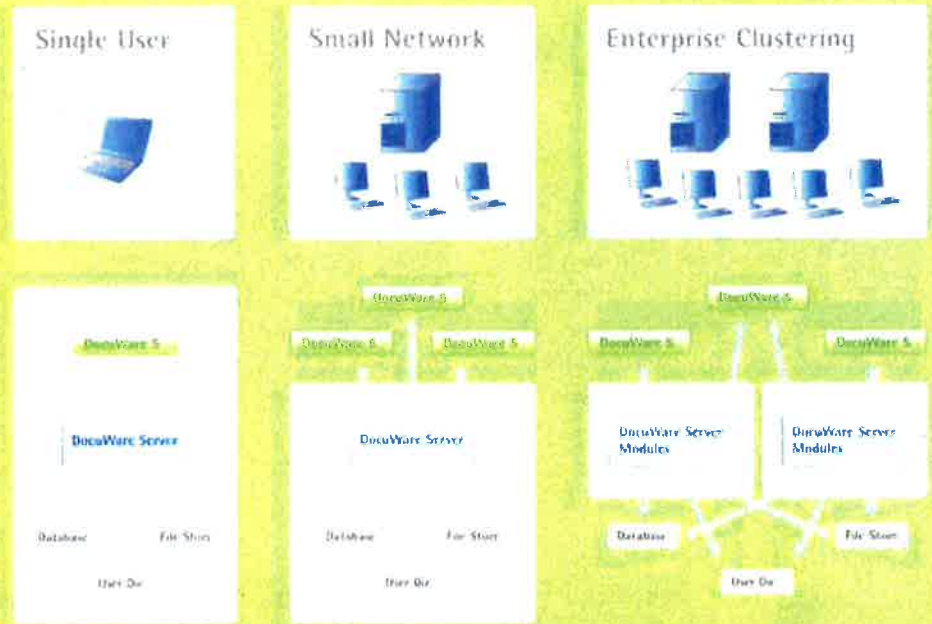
Single User

Small Network

Enterprise Clustering

DocuWare 5

DocuWare Server

Database

File Store

User Dir

DocuWare 5

DocuWare 5

DocuWare 5

DocuWare Server

Database

File Store

User Dir

DocuWare 5

DocuWare 5

DocuWare 5

DocuWare Server Modules

DocuWare Server Modules

Database

File Store

User Dir